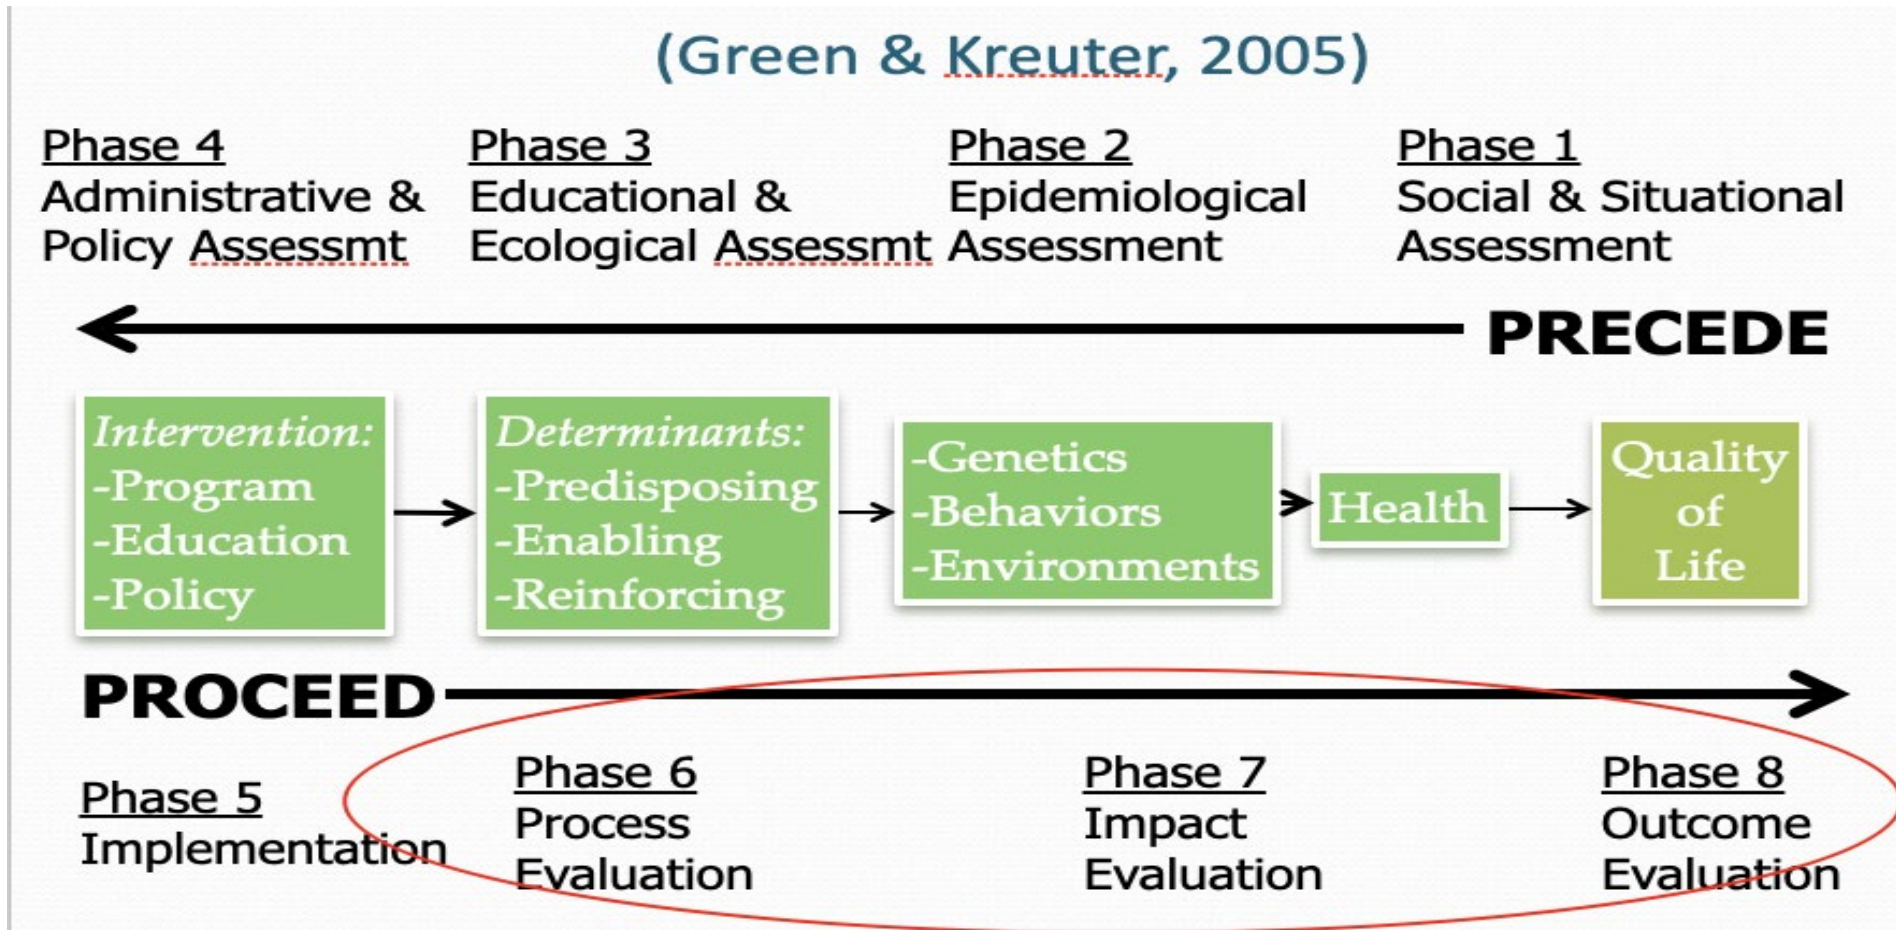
(Green & Kreuter, 2005)

Phase 4
Administrative & Policy Assessmt

Phase 3
Educational & Ecological Assessmt

Phase 2
Epidemiological Assessment

Phase 1
Social & Situational Assessment

PRECEDE

Intervention:
-Program
-Education
-Policy

Determinants:
-Predisposing
-Enabling
-Reinforcing

-Genetics
-Behaviors
-Environments

Health

Quality of Life

PROCEED

Phase 5
Implementation

Phase 6
Process Evaluation

Phase 7
Impact Evaluation

Phase 8
Outcome Evaluation